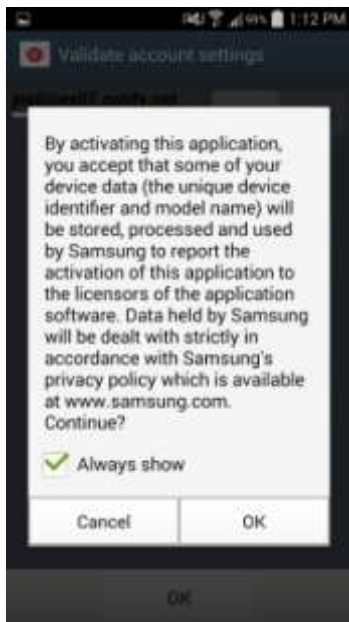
99% 1:12 PM

Validate account settings

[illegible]

By activating this application, you accept that some of your device data (the unique device identifier and model name) will be stored, processed and used by Samsung to report the activation of this application to the licensors of the application software. Data held by Samsung will be dealt with strictly in accordance with Samsung's privacy policy which is available at www.samsung.com. Continue?

Always show

Cancel

OK

OK